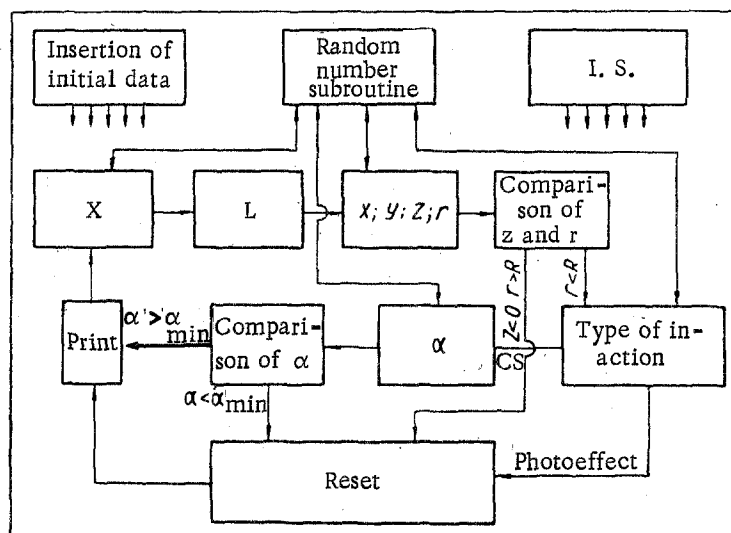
Insertion of initial data

Random number subroutine

I. S.

X

L

$x; y; Z; r$

Comparison of z and r

$r<R$

$Z<0$ $r>R$

Print

$\alpha'>\alpha_{min}$

Comparison of $\alpha$

$\alpha$

CS

Type of inaction

$\alpha<\alpha_{min}$

Photoeffect

Reset